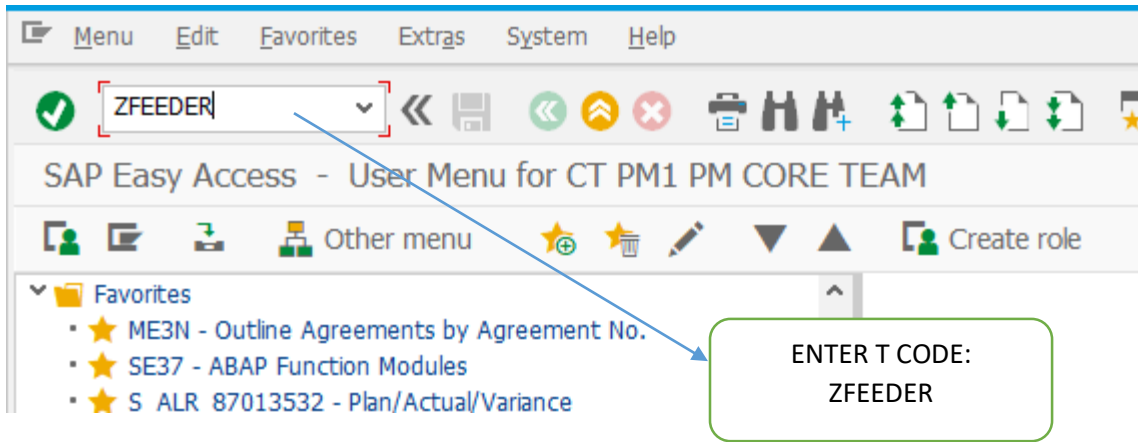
Menu Edit Favorites Extras System Help

ZFEEDER

SAP Easy Access - User Menu for CT PM1 PM CORE TEAM

Other menu

Create role

Favorites

ME3N - Outline Agreements by Agreement No.

SE37 - ABAP Function Modules

S ALR 87013532 - Plan/Actual/Variance

ENTER T CODE: ZFEEDER